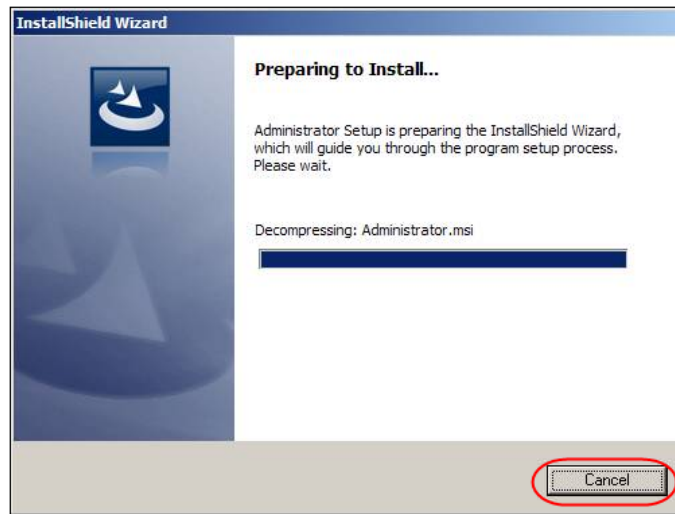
InstallShield Wizard

Preparing to Install...

Administrator Setup is preparing the InstallShield Wizard, which will guide you through the program setup process. Please wait.

Decompressing: Administrator.msi

Cancel